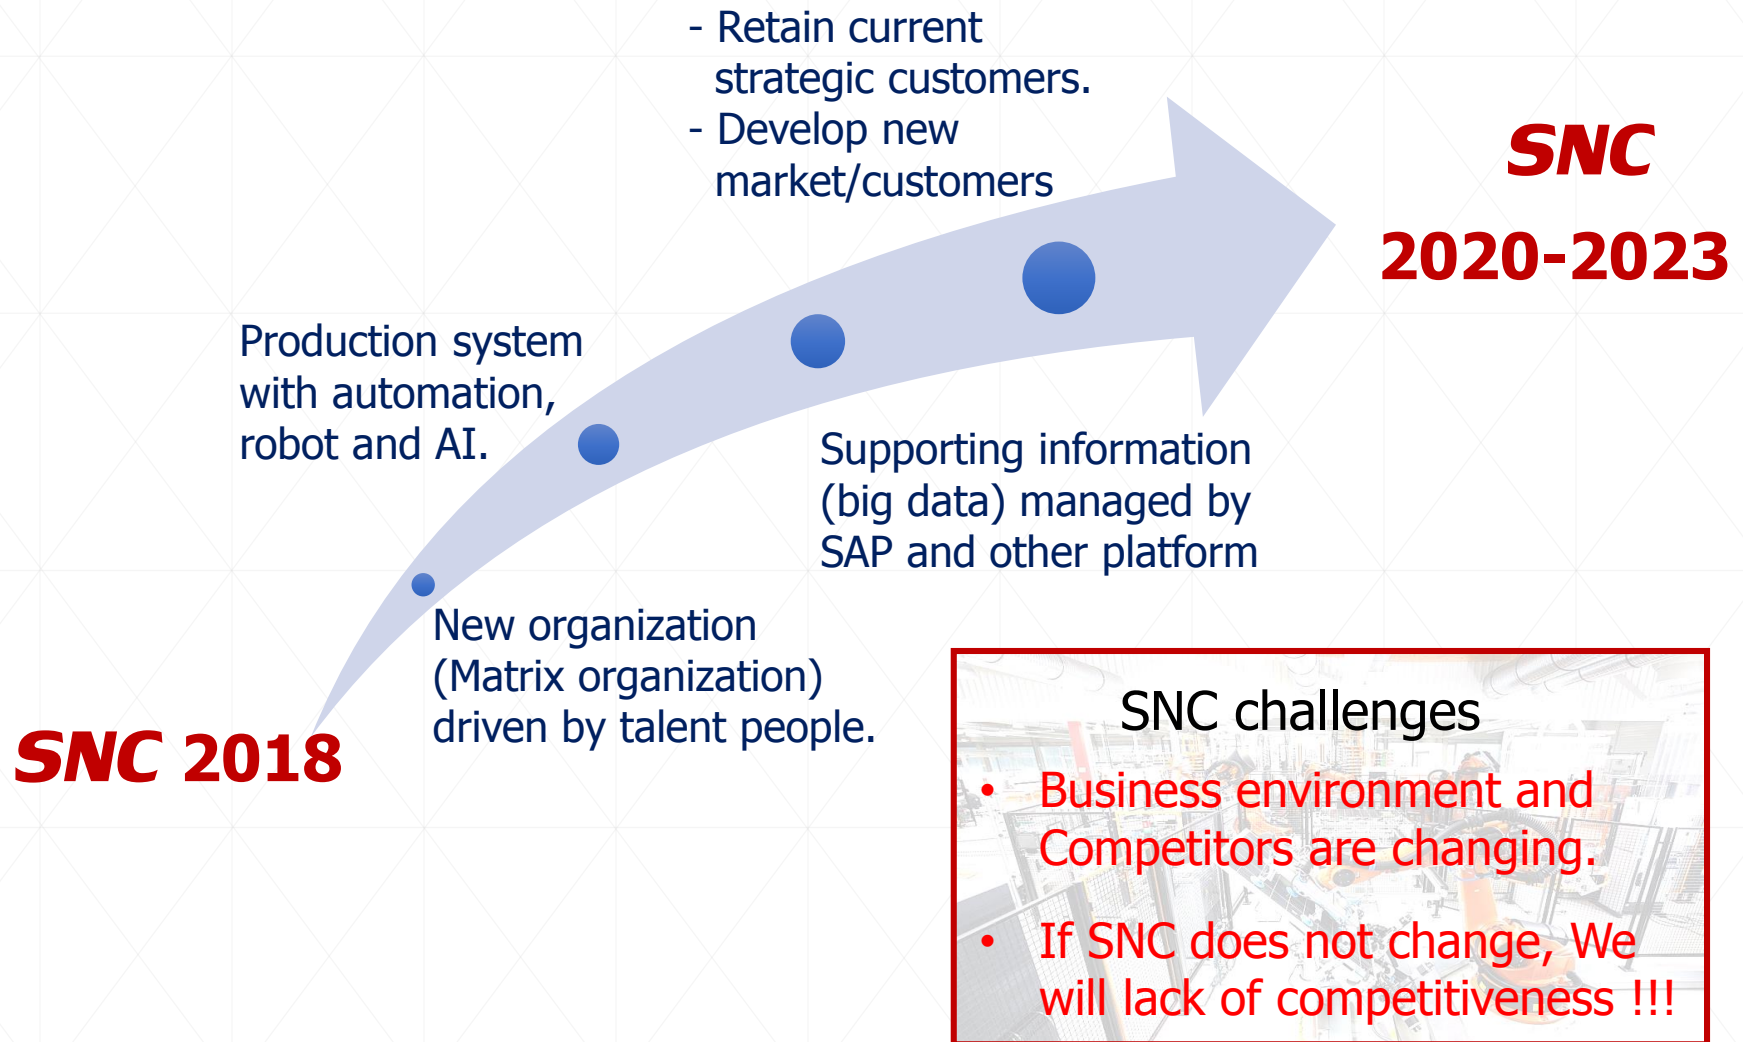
- Retain current strategic customers.
- Develop new market/customers

SNC
2020-2023

Production system with automation, robot and AI.

Supporting information (big data) managed by SAP and other platform

New organization (Matrix organization) driven by talent people.

SNC 2018

SNC challenges
• Business environment and Competitors are changing.
• If SNC does not change, We will lack of competitiveness !!!